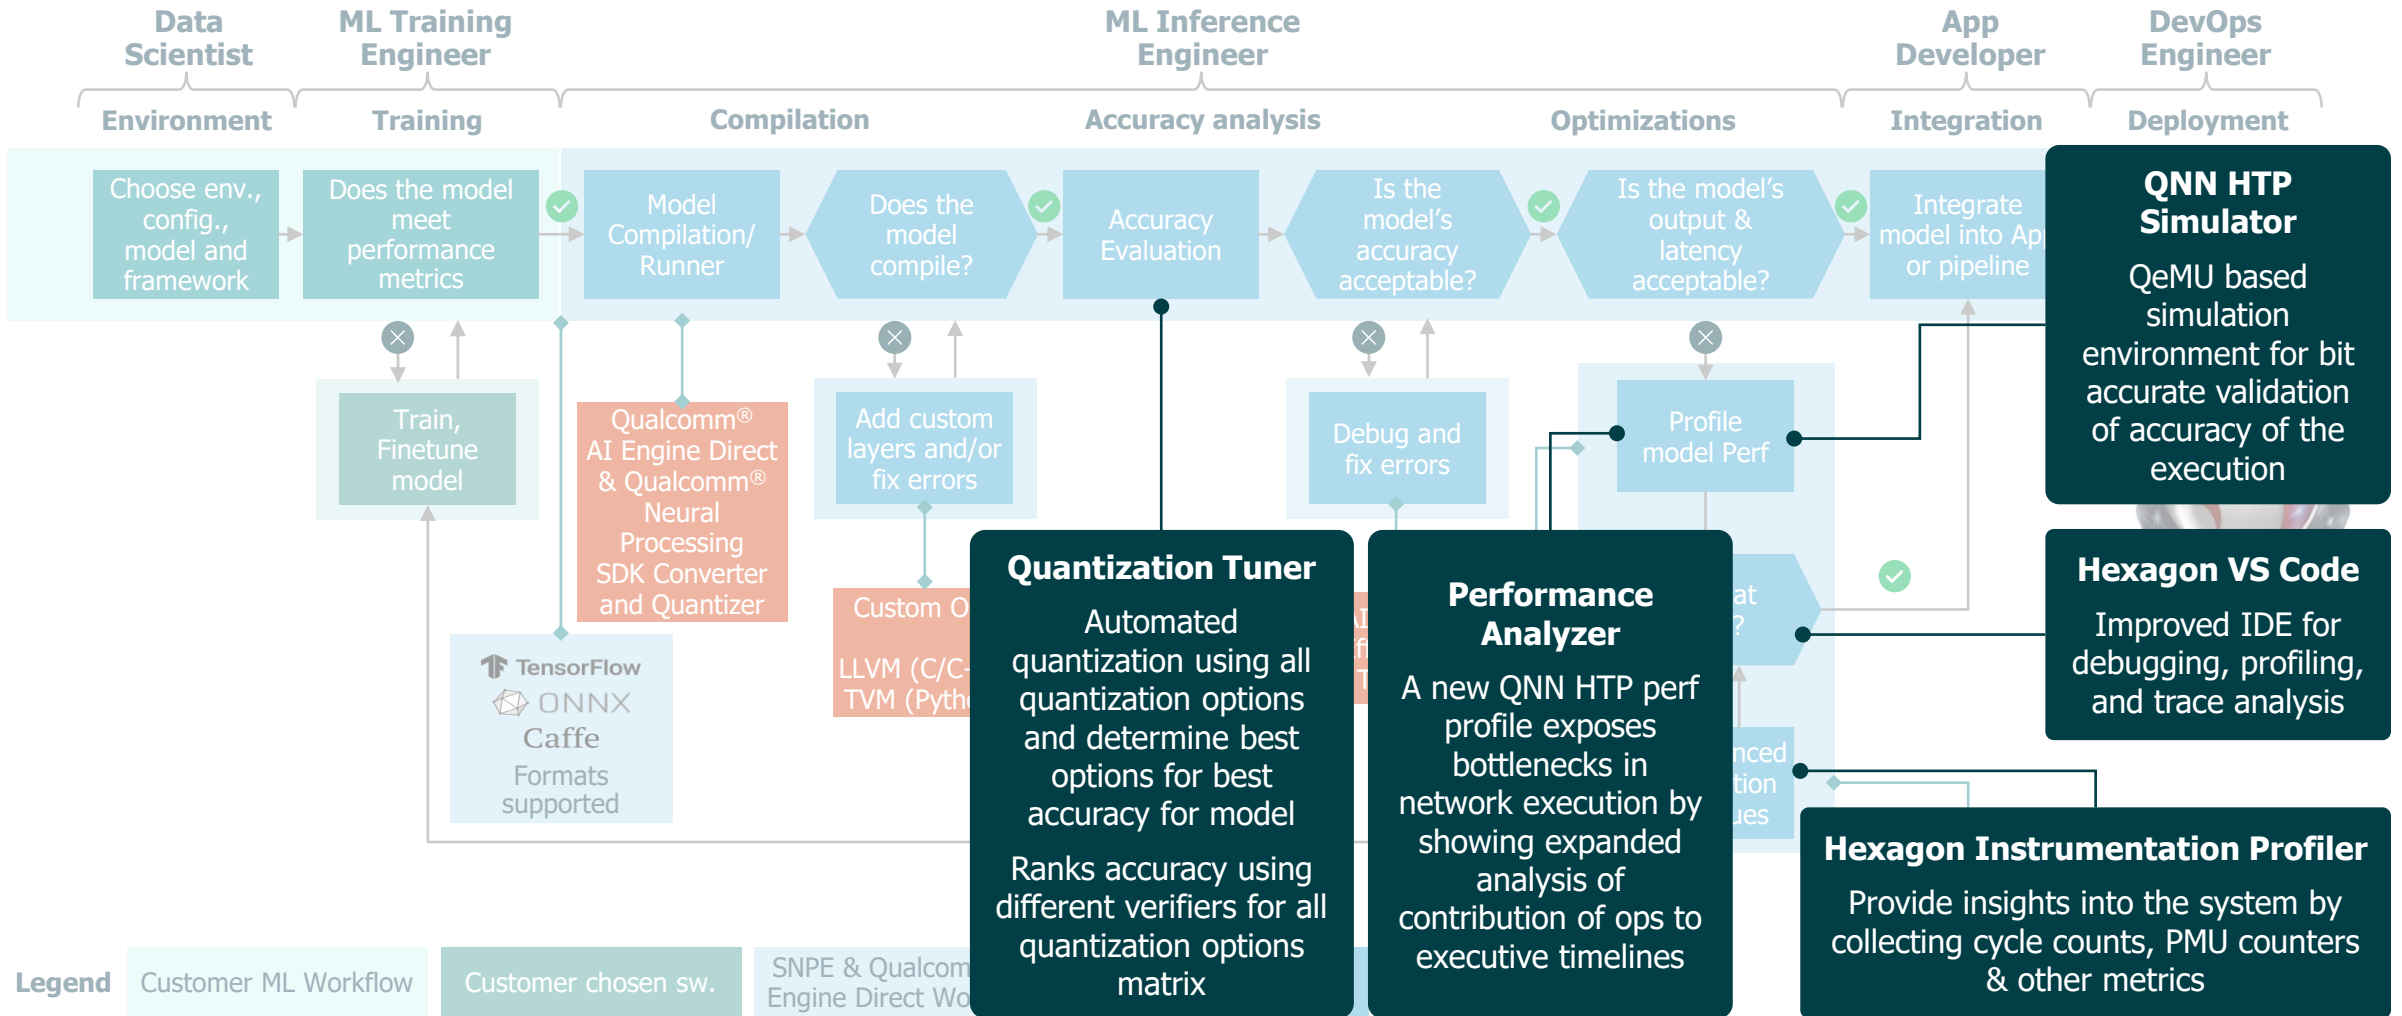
Data Scientist

ML Training Engineer

ML Inference Engineer

App Developer

DevOps Engineer

Environment

Training

Compilation

Accuracy analysis

Optimizations

Integration

Deployment

Choose env., config., model and framework

Does the model meet performance metrics

Model Compilation/ Runner

Does the model compile?

Accuracy Evaluation

Is the model's accuracy acceptable?

Is the model's output & latency acceptable?

Integrate model into Ap or pipeline

QNN HTP Simulator

QeMU based simulation environment for bit accurate validation of accuracy of the execution

Train, Finetune model

Qualcomm® AI Engine Direct & Qualcomm® Neural Processing SDK Converter and Quantizer

Add custom layers and/or fix errors

Debug and fix errors

Profile model Perf

Custom O

LLVM (C/C-
TVM (Pyth

TensorFlow
ONNX
Caffe
Formats supported

Quantization Tuner

Automated quantization using all quantization options and determine best options for best accuracy for model

Ranks accuracy using different verifiers for all quantization options matrix

Performance Analyzer

A new QNN HTP perf profile exposes bottlenecks in network execution by showing expanded analysis of contribution of ops to executive timelines

at
?

nced
tion
ues

Hexagon VS Code

Improved IDE for debugging, profiling, and trace analysis

Hexagon Instrumentation Profiler

Provide insights into the system by collecting cycle counts, PMU counters & other metrics

Legend

Customer ML Workflow

Customer chosen sw.

SNPE & Qualcom
Engine Direct Wo